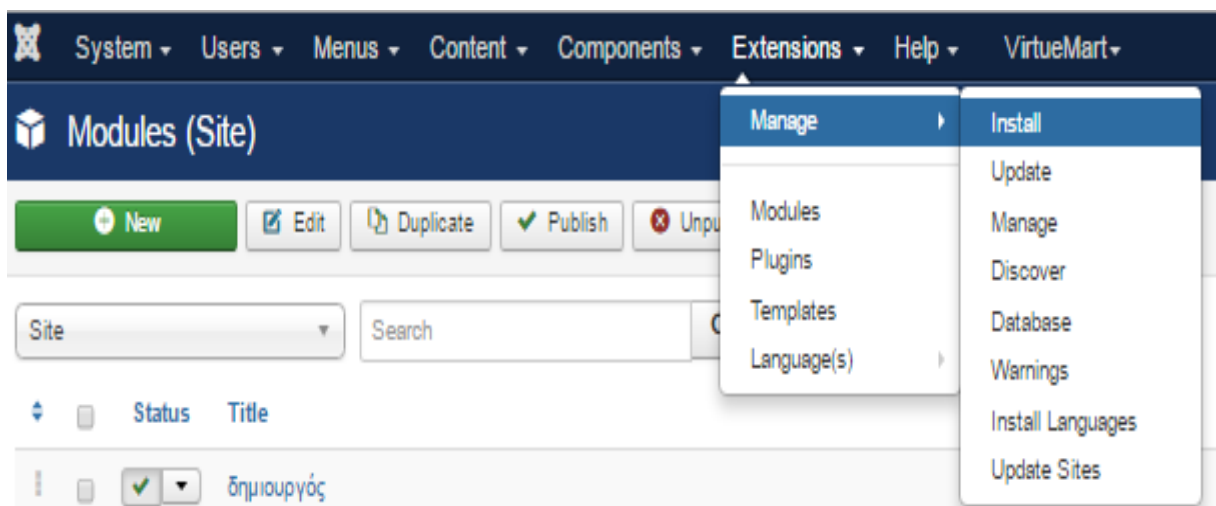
System ▾ Users ▾ Menus ▾ Content ▾ Components ▾ Extensions ▾ Help ▾ VirtueMart▾

Modules (Site)

New | Edit | Duplicate | Publish | Unpu

Manage
Modules
Plugins
Templates
Language(s)

Install
Update
Manage
Discover
Database
Warnings
Install Languages
Update Sites

Site
Search

Status Title

δημιουργός